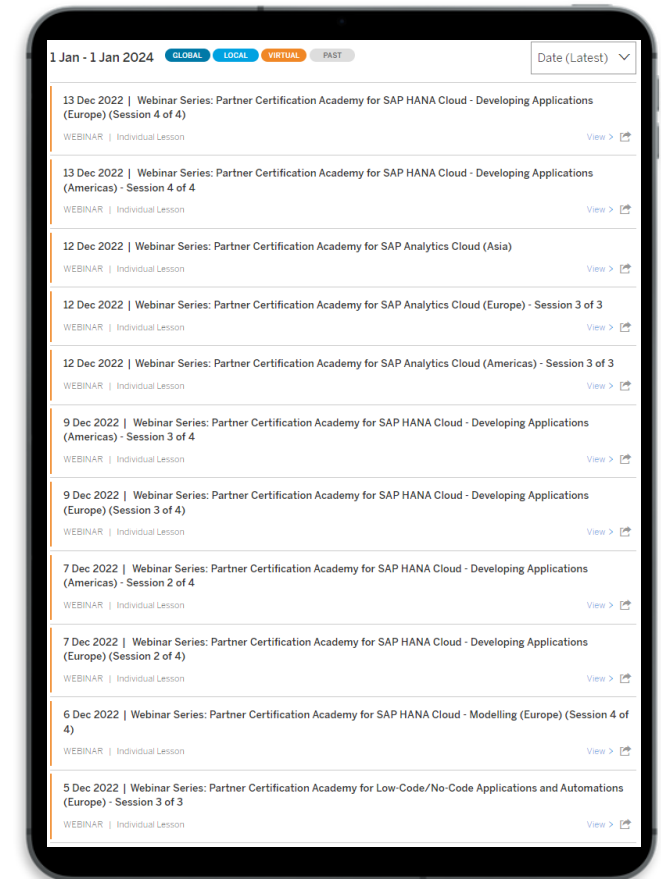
1 Jan - 1 Jan 2024 GLOBAL LOCAL VIRTUAL PAST

Date (Latest)

13 Dec 2022 | Webinar Series: Partner Certification Academy for SAP HANA Cloud - Developing Applications (Europe) (Session 4 of 4)

WEBINAR | Individual Lesson

View >

13 Dec 2022 | Webinar Series: Partner Certification Academy for SAP HANA Cloud - Developing Applications (Americas) - Session 4 of 4

WEBINAR | Individual Lesson

View >

12 Dec 2022 | Webinar Series: Partner Certification Academy for SAP Analytics Cloud (Asia)

WEBINAR | Individual Lesson

View >

12 Dec 2022 | Webinar Series: Partner Certification Academy for SAP Analytics Cloud (Europe) - Session 3 of 3

WEBINAR | Individual Lesson

View >

12 Dec 2022 | Webinar Series: Partner Certification Academy for SAP Analytics Cloud (Americas) - Session 3 of 3

WEBINAR | Individual Lesson

View >

9 Dec 2022 | Webinar Series: Partner Certification Academy for SAP HANA Cloud - Developing Applications (Americas) - Session 3 of 4

WEBINAR | Individual Lesson

View >

9 Dec 2022 | Webinar Series: Partner Certification Academy for SAP HANA Cloud - Developing Applications (Europe) (Session 3 of 4)

WEBINAR | Individual Lesson

View >

7 Dec 2022 | Webinar Series: Partner Certification Academy for SAP HANA Cloud - Developing Applications (Americas) - Session 2 of 4

WEBINAR | Individual Lesson

View >

7 Dec 2022 | Webinar Series: Partner Certification Academy for SAP HANA Cloud - Developing Applications (Europe) (Session 2 of 4)

WEBINAR | Individual Lesson

View >

6 Dec 2022 | Webinar Series: Partner Certification Academy for SAP HANA Cloud - Modelling (Europe) (Session 4 of 4)

WEBINAR | Individual Lesson

View >

5 Dec 2022 | Webinar Series: Partner Certification Academy for Low-Code/No-Code Applications and Automations (Europe) - Session 3 of 3

WEBINAR | Individual Lesson

View >